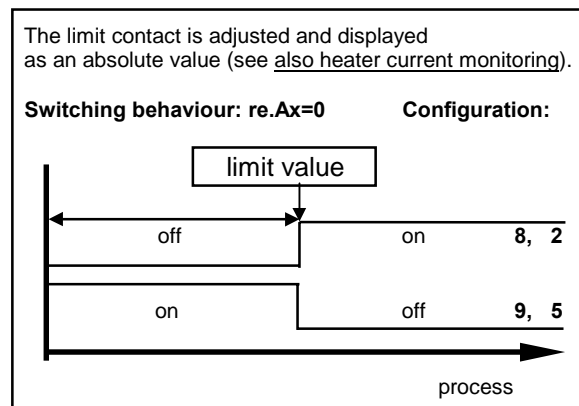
The limit contact is adjusted and displayed as an absolute value (see also heater current monitoring).

Switching behaviour: re.Ax=0

Configuration:

limit value

off

on

8, 2

on

off

9, 5

process